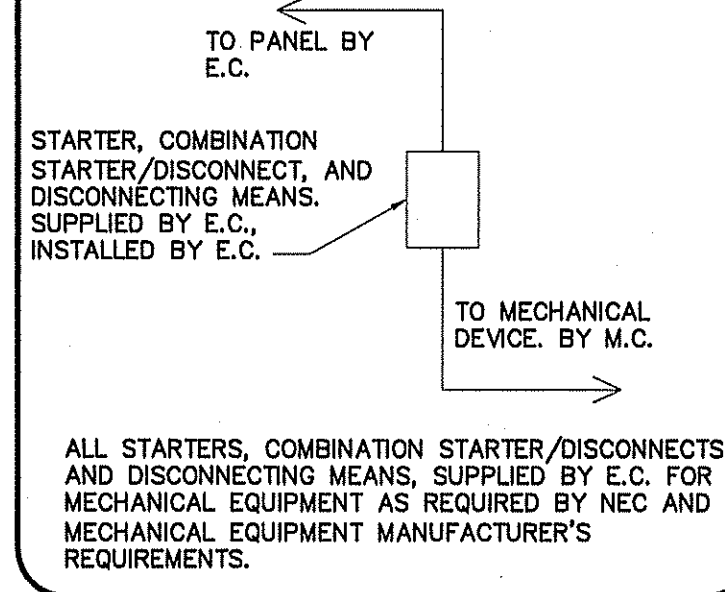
TO PANEL BY
E.C.

STARTER, COMBINATION STARTER/DISCONNECT, AND DISCONNECTING MEANS. SUPPLIED BY E.C., INSTALLED BY E.C.

TO MECHANICAL DEVICE. BY M.C.

ALL STARTERS, COMBINATION STARTER/DISCONNECTS AND DISCONNECTING MEANS, SUPPLIED BY E.C. FOR MECHANICAL EQUIPMENT AS REQUIRED BY NEC AND MECHANICAL EQUIPMENT MANUFACTURER'S REQUIREMENTS.